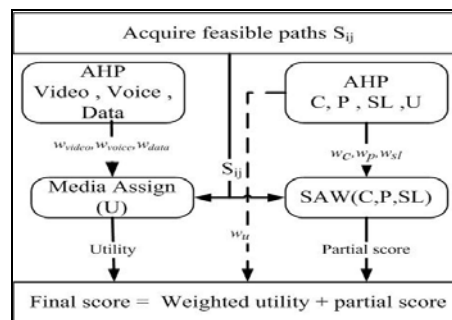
Acquire feasible paths $S_{ij}$

AHP
Video , Voice , Data

$w_{video}, w_{voice}, w_{data}$

Media Assign
(U)

Utility

$S_{ij}$

$w_u$

AHP
C, P, SL ,U

$w_C, w_P, w_{Sl}$

SAW(C,P,SL)

Partial score

Final score = Weighted utility + partial score